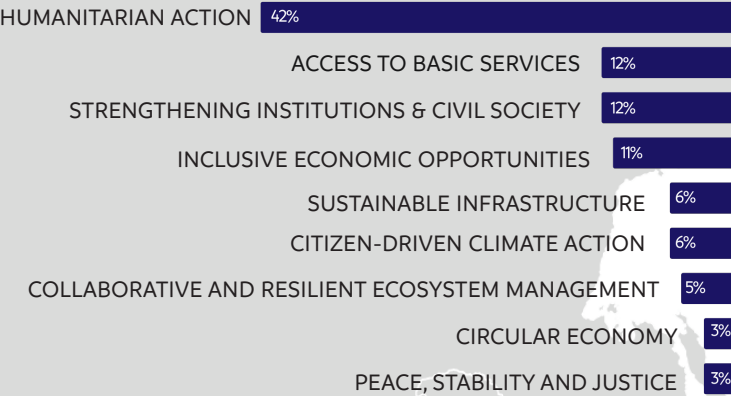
HUMANITARIAN ACTION 42%

ACCESS TO BASIC SERVICES 12%

STRENGTHENING INSTITUTIONS & CIVIL SOCIETY 12%

INCLUSIVE ECONOMIC OPPORTUNITIES 11%

SUSTAINABLE INFRASTRUCTURE 6%

CITIZEN-DRIVEN CLIMATE ACTION 6%

COLLABORATIVE AND RESILIENT ECOSYSTEM MANAGEMENT 5%

CIRCULAR ECONOMY 3%

PEACE, STABILITY AND JUSTICE 3%